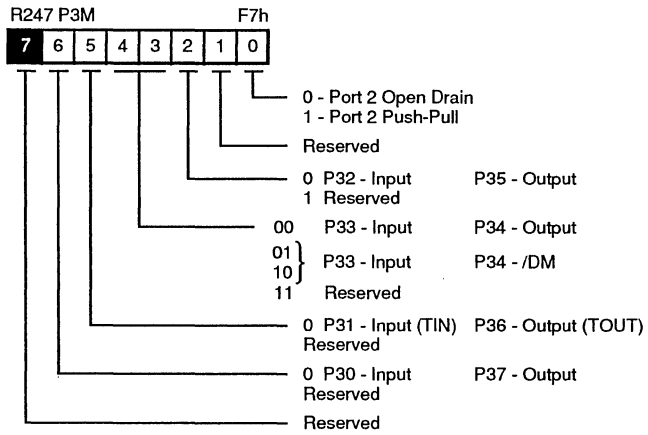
R247 P3M F7h

7 6 5 4 3 2 1 0

0 - Port 2 Open Drain
1 - Port 2 Push-Pull

Reserved

0 P32 - Input P35 - Output
1 Reserved

00 P33 - Input P34 - Output
01
10 P33 - Input P34 - /DM
11 Reserved

0 P31 - Input (TIN) P36 - Output (TOUT)
Reserved

0 P30 - Input P37 - Output
Reserved

Reserved